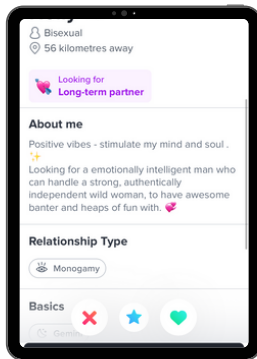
Bisexual
56 kilometres away

Looking for
Long-term partner

About me

Positive vibes - stimulate my mind and soul .
✨
Looking for a emotionally intelligent man who can handle a strong, authentically independent wild woman, to have awesome banter and heaps of fun with. 💞

Relationship Type

Monogamy

Basics